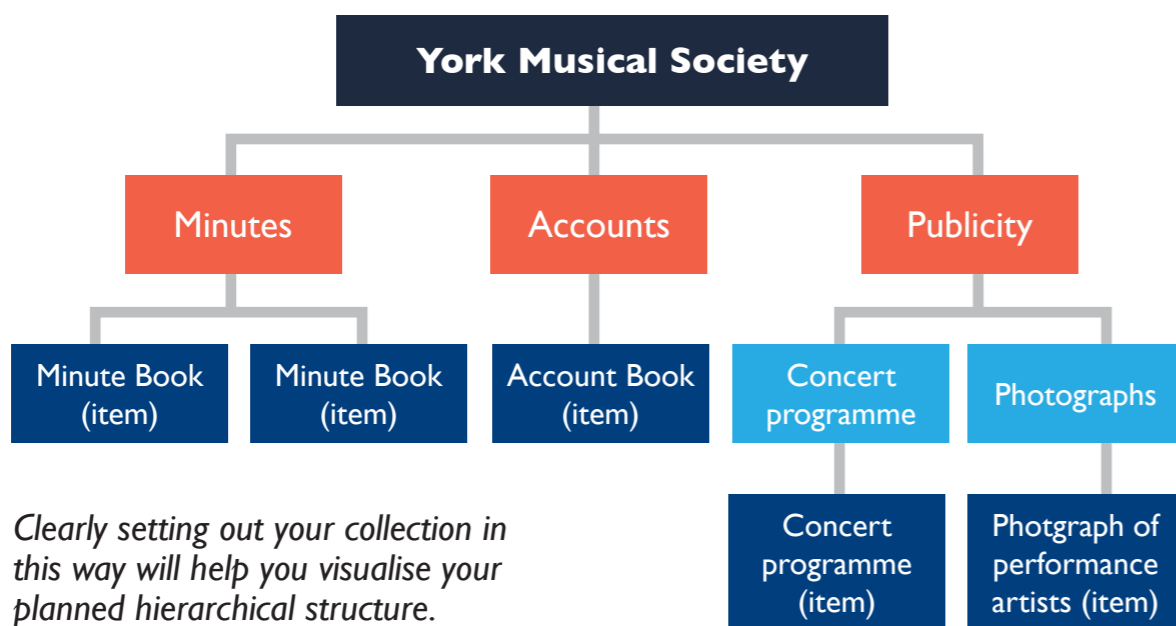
York Musical Society

Minutes

Accounts

Publicity

Minute Book (item)

Minute Book (item)

Account Book (item)

Concert programme

Photographs

Concert programme (item)

Photgraph of performance artists (item)

Clearly setting out your collection in this way will help you visualise your planned hierarchical structure.